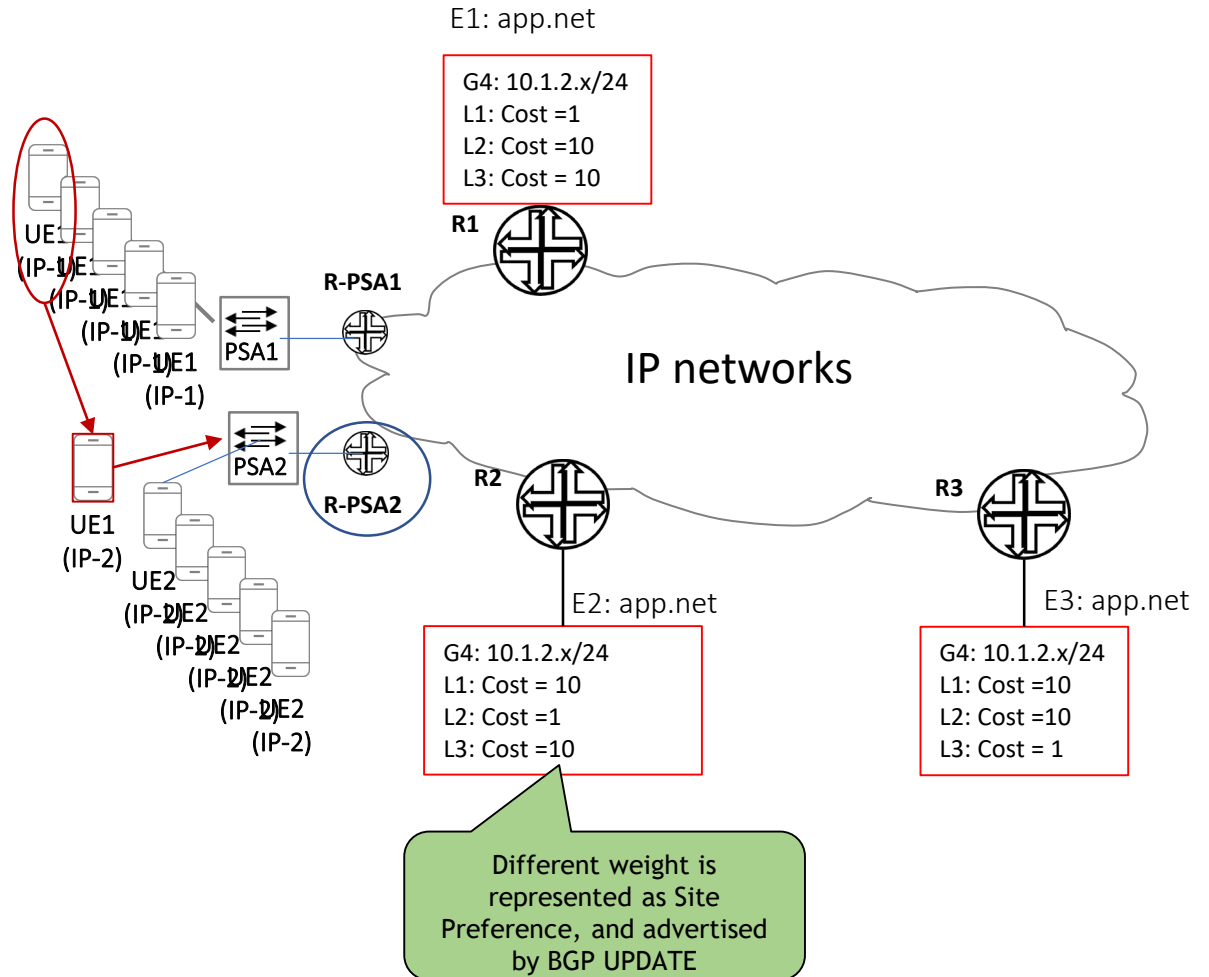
E1: app.net

G4: 10.1.2.x/24
L1: Cost =1
L2: Cost =10
L3: Cost = 10

R1

R-PSA1

UE1
(IP-1)

UE1
(IP-1)

UE1
(IP-1)

UE1
(IP-1)

UE1
(IP-1)

PSA1

IP networks

UE1
(IP-2)

PSA2

R-PSA2

R2

R3

UE2
(IP-2)

UE2
(IP-2)

UE2
(IP-2)

UE2
(IP-2)

UE2
(IP-2)

E2: app.net

G4: 10.1.2.x/24
L1: Cost = 10
L2: Cost =1
L3: Cost =10

E3: app.net

G4: 10.1.2.x/24
L1: Cost =10
L2: Cost =10
L3: Cost = 1

Different weight is represented as Site Preference, and advertised by BGP UPDATE